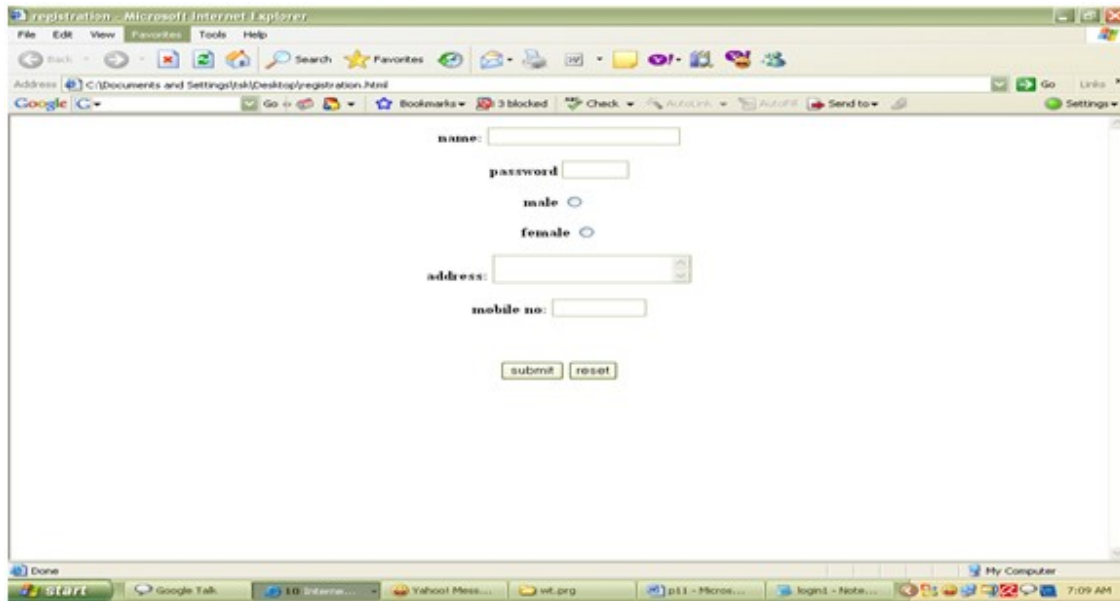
registration - Microsoft Internet Explorer
File Edit View Favorites Tools Help
Back Search Favorites
Address C:\Documents and Settings\tsk\Desktop\registration.html
Go Links
Google G- Go Bookmarks 3 blocked Check AutoLink AutoFill Send to Settings

name:

password

male

female

address:

mobile no:

submit reset

Done
My Computer
start Google Talk 10 Interne... Yahoo! Mess... wt.prg p11 - Micros... login1 - Note... 7:09 AM